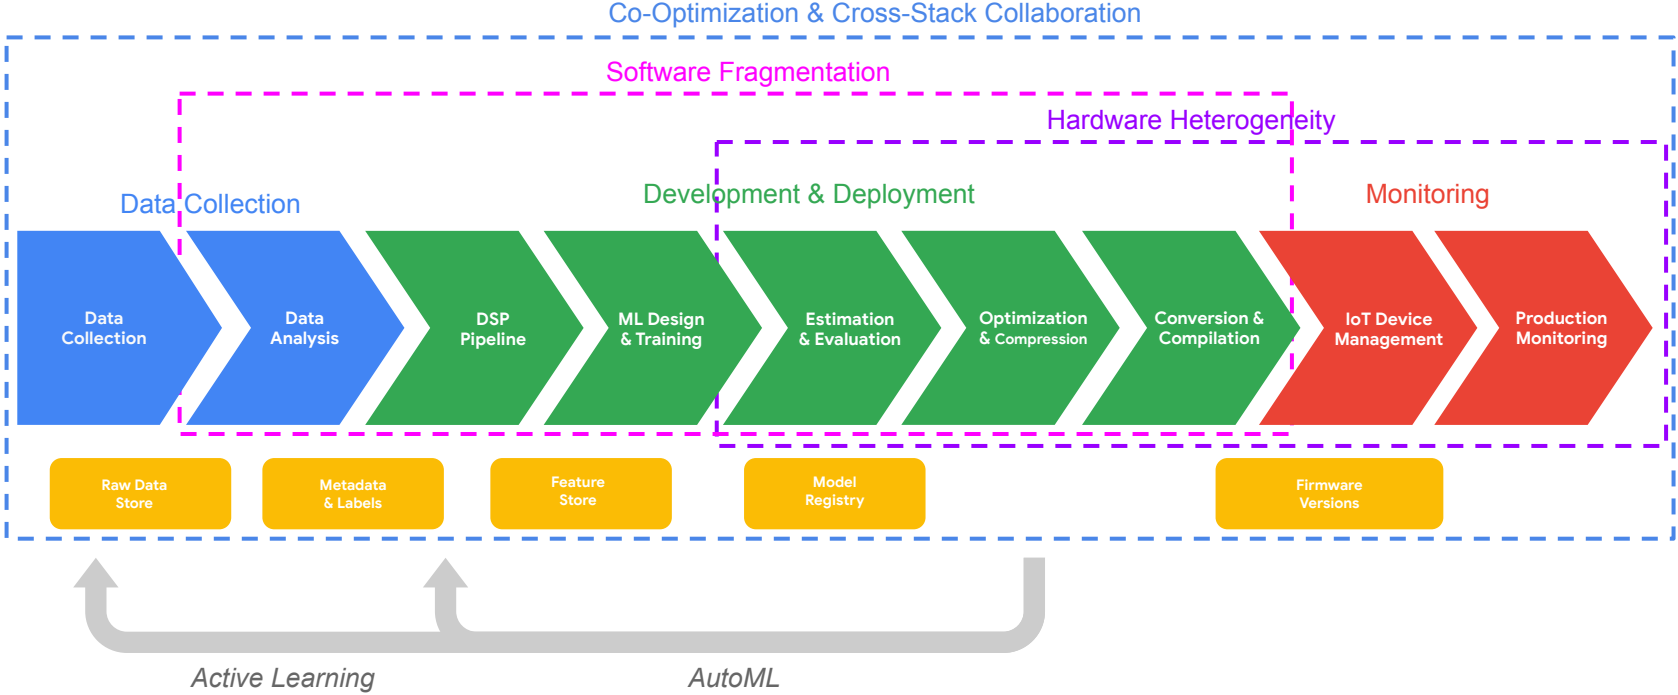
Co-Optimization & Cross-Stack Collaboration

Software Fragmentation

Hardware Heterogeneity

Data Collection

Development & Deployment

Monitoring

Data Collection

Data Analysis

DSP Pipeline

ML Design & Training

Estimation & Evaluation

Optimization & Compression

Conversion & Compilation

IoT Device Management

Production Monitoring

Raw Data Store

Metadata & Labels

Feature Store

Model Registry

Firmware Versions

Active Learning

AutoML